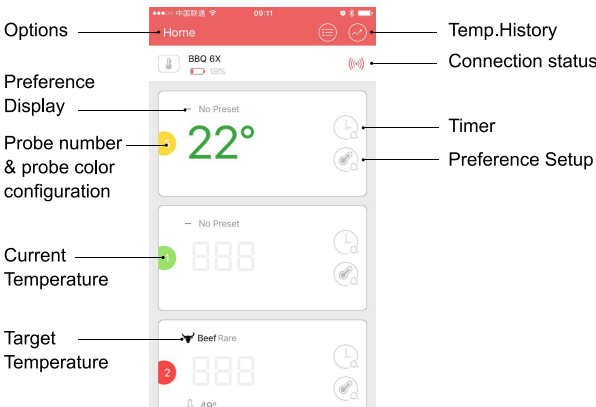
Options

●●●○○ 中国联通 09:11

Home

Temp.History

BBQ 6X

19%

Connection status

Preference Display

– No Preset

Probe number & probe color configuration

22°

Timer

Preference Setup

– No Preset

Current Temperature

888

Target Temperature

Beef Rare

2

888

49°